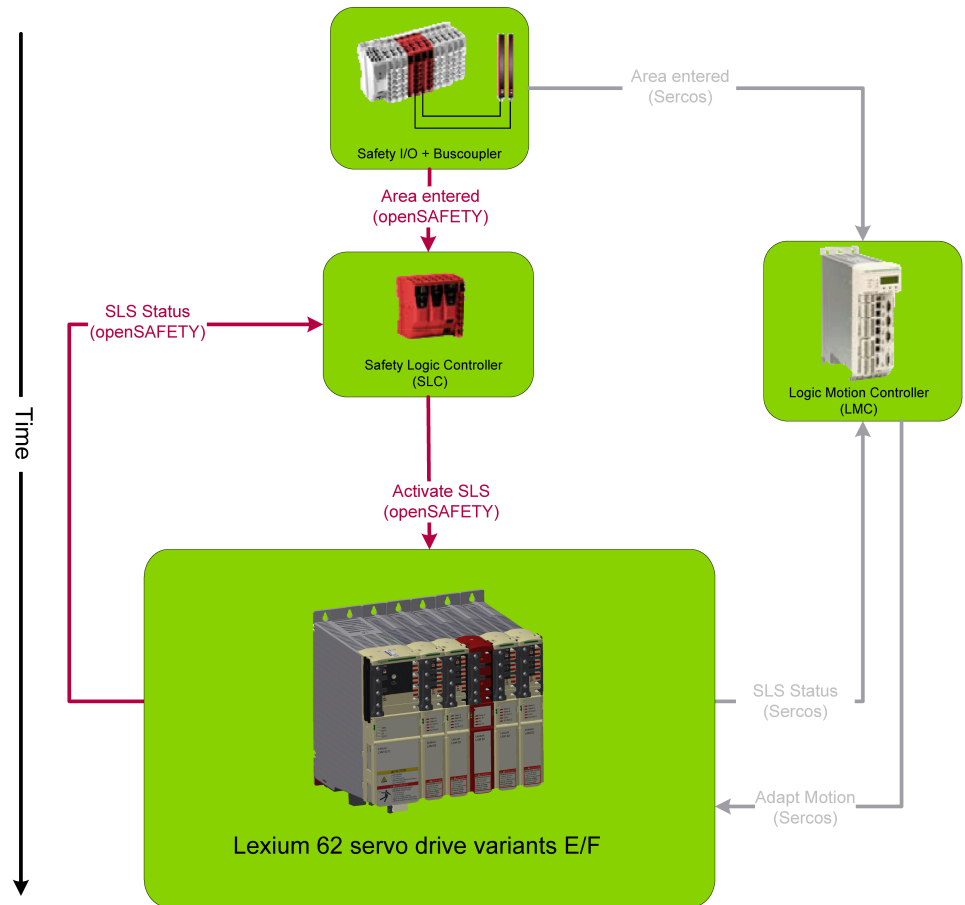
Time

Safety I/O + Buscoupler

Area entered
(Sercos)

Area entered
(openSAFETY)

SLS Status
(openSAFETY)

Safety Logic Controller
(SLC)

Logic Motion Controller
(LMC)

Activate SLS
(openSAFETY)

SLS Status
(Sercos)

Adapt Motion
(Sercos)

Lexium 62 servo drive variants E/F